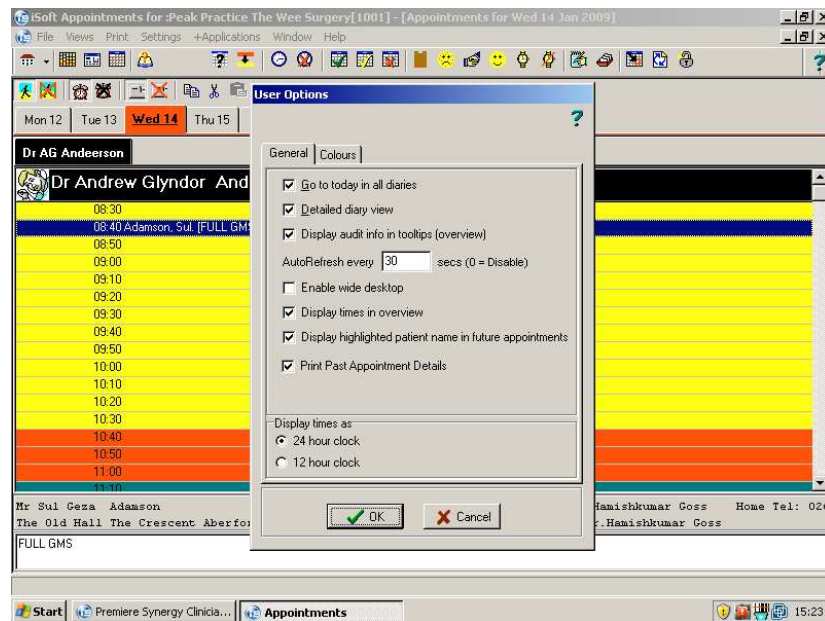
iSoft Appointments for :Peak Practice The Wee Surgery[1001] - [Appointments for Wed 14 Jan 2009]

File Views Print Settings +Applications Window Help

Mon 12 | Tue 13 | Wed 14 | Thu 15

Dr AG Andeerson

Dr Andrew Glyndor And

08:30
08:40 Adamson, Sul. [FULL GM
08:50
09:00
09:10
09:20
09:30
09:40
09:50
10:00
10:10
10:20
10:30
10:40
10:50
11:00
11:10

Mr Sul Geza Adamson
The Old Hall The Crescent Aberfo

Hamishkumar Goss Home Tel: 02
r.Hamishkumar Goss

FULL GMS

User Options

?

General | Colours

☑ Go to today in all diaries
☑ Detailed diary view
☑ Display audit info in tooltips (overview)
AutoRefresh every 30 secs (0 = Disable)
☐ Enable wide desktop
☑ Display times in overview
☑ Display highlighted patient name in future appointments
☑ Print Past Appointment Details

Display times as
◉ 24 hour clock
○ 12 hour clock

OK | Cancel

Start | Premiere Synergy Clinicia... | Appointments | 15:23